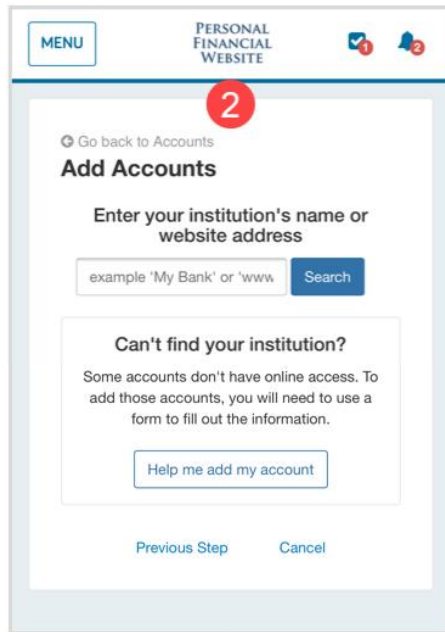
MENU

PERSONAL FINANCIAL WEBSITE

1

2

2

Go back to Accounts

Add Accounts

Enter your institution's name or website address

example 'My Bank' or 'www

Search

Can't find your institution?

Some accounts don't have online access. To add those accounts, you will need to use a form to fill out the information.

Help me add my account

Previous Step

Cancel